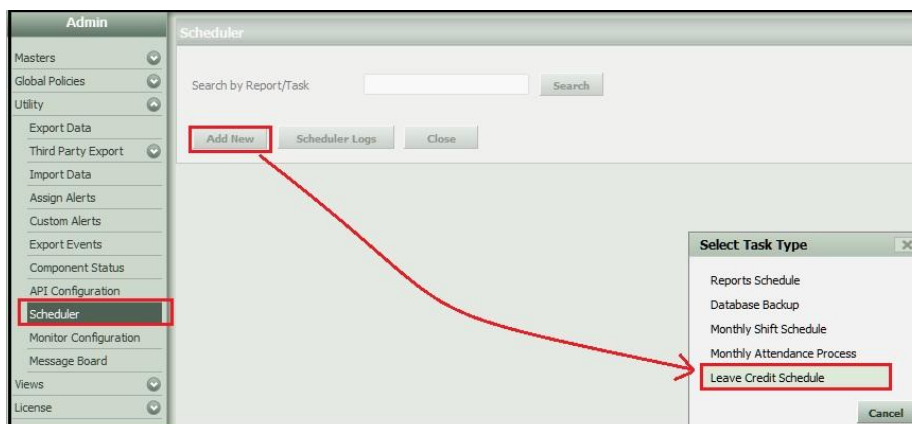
Admin
Masters
Global Policies
Utility
Export Data
Third Party Export
Import Data
Assign Alerts
Custom Alerts
Export Events
Component Status
API Configuration
Scheduler
Monitor Configuration
Message Board
Views
License

Scheduler

Search by Report/Task
Search

Add New
Scheduler Logs
Close

Select Task Type
Reports Schedule
Database Backup
Monthly Shift Schedule
Monthly Attendance Process
Leave Credit Schedule
Cancel